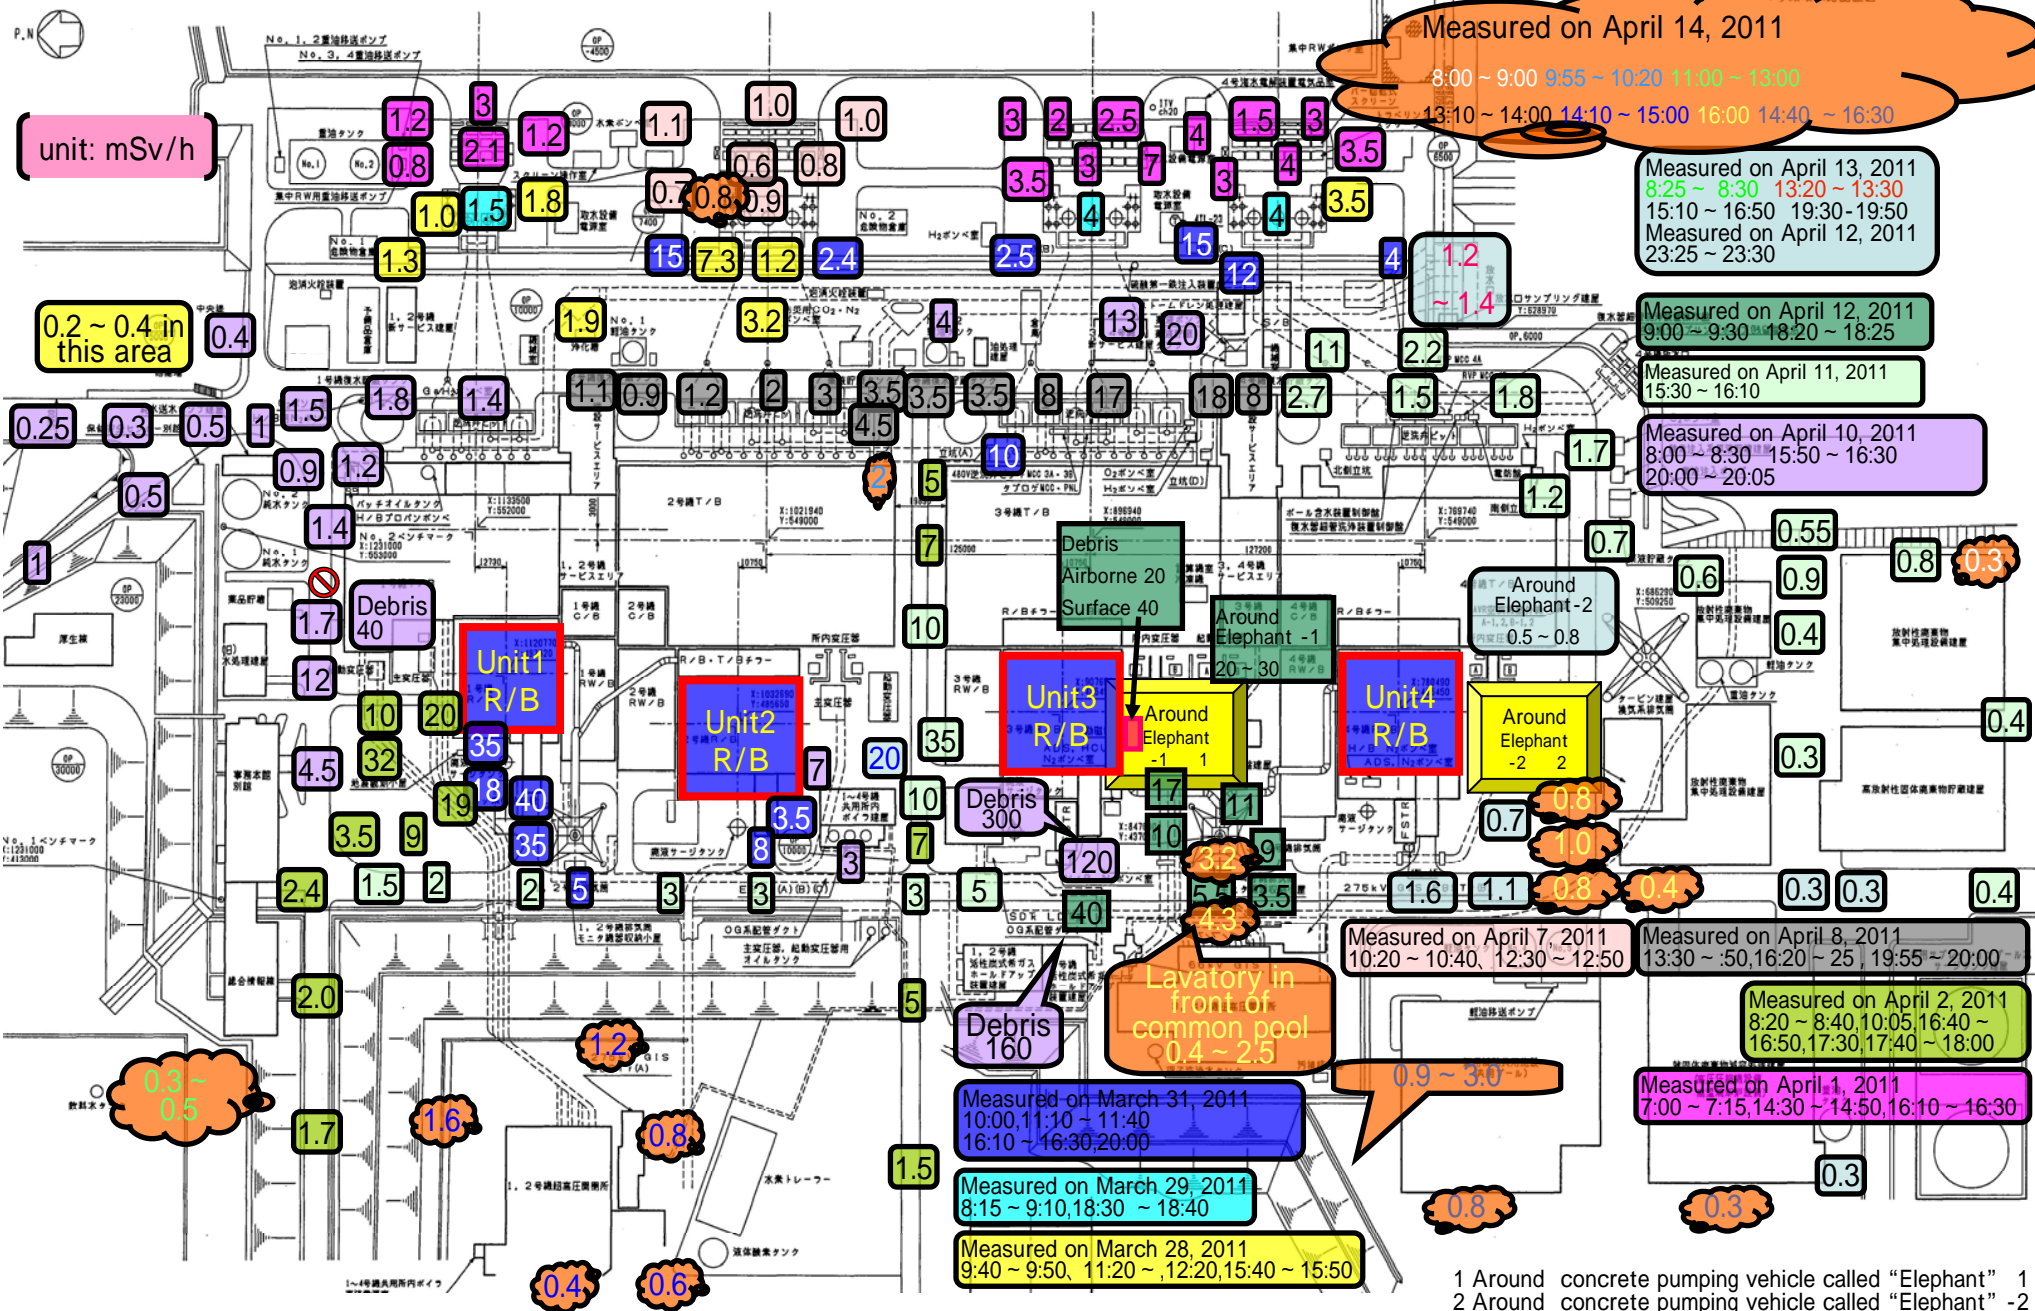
Measured on April 14, 2011
8:00 ~ 9:00 9:55 ~ 10:20 11:00 ~ 13:00
13:10 ~ 14:00 14:10 ~ 15:00 16:00 14:40 ~ 16:30

unit: mSv/h

Measured on April 13, 2011
8:25 ~ 8:30 13:20 ~ 13:30
15:10 ~ 16:50 19:30-19:50
Measured on April 12, 2011
23:25 ~ 23:30

Measured on April 12, 2011
9:00 ~ 9:30 18:20 ~ 18:25

Measured on April 11, 2011
15:30 ~ 16:10

Measured on April 10, 2011
8:00 ~ 8:30 15:50 ~ 16:30
20:00 ~ 20:05

0.2 ~ 0.4 in this area

1.2 0.8 3 2.1 1.2 1.1 1.0 1.0 0.6 0.8 0.7 0.8 0.9 1.0 1.5 1.8 1.3 15 7.3 1.2 2.4 2.5 3 2 2.5 4 1.5 3 3.5 3.5 3 7 3 4 4 3.5 15 4 12 4 1.2 ~ 1.4

0.4 1.9 3.2 4 13 20 11 2.2
0.25 0.3 0.5 1 1.5 1.8 1.4 1.1 0.9 1.2 2 3 3.5 3.5 3.5 8 17 18 8 2.7 1.5 1.8 4.5 10 1.7
0.5 0.9 1.2 2 5 1.2 1.4 7 0.7 0.55 0.8 0.3 1 1.7 0.6 0.9

Debris
Airborne 20
Surface 40

Debris 40

Around Elephant-2
0.5 ~ 0.8

Around Elephant -1
20 ~ 30

10 0.4

12 Unit1 R/B Unit2 R/B Unit3 R/B Unit4 R/B

Around Elephant -1 1
Around Elephant -2 2

10 20 35 35 7 20 0.4
4.5 32 18 40 3.5 10 17 11 0.8 0.3
19 3.5 9 35 8 3 7 10 9 0.7 1.0

Debris 300
120 3.2
2.4 1.5 2 2 5 3 3 3 5 5 3.5 1.6 1.1 0.8 0.4 0.3 0.3 0.4
40 4.3

Measured on April 7, 2011
10:20 ~ 10:40、12:30 ~ 12:50

Measured on April 8, 2011
13:30 ~ :50,16:20 ~ 25 , 19:55 ~ 20:00

Measured on April 2, 2011
8:20 ~ 8:40,10:05,16:40 ~ 16:50,17:30,17:40 ~ 18:00

2.0 5
Debris 160
Lavatory in front of common pool
0.4 ~ 2.5
0.9 ~ 3.0

Measured on April 1, 2011
7:00 ~ 7:15,14:30 ~ 14:50,16:10 ~ 16:30

1.2
0.3 ~ 0.5
1.6 0.8
1.7

Measured on March 31, 2011
10:00,11:10 ~ 11:40
16:10 ~ 16:30,20:00

1.5 0.3

Measured on March 29, 2011
8:15 ~ 9:10,18:30 ~ 18:40

0.8 0.3

Measured on March 28, 2011
9:40 ~ 9:50、11:20 ~ ,12:20,15:40 ~ 15:50

0.4 0.6

1 Around concrete pumping vehicle called “Elephant” 1
2 Around concrete pumping vehicle called “Elephant” -2